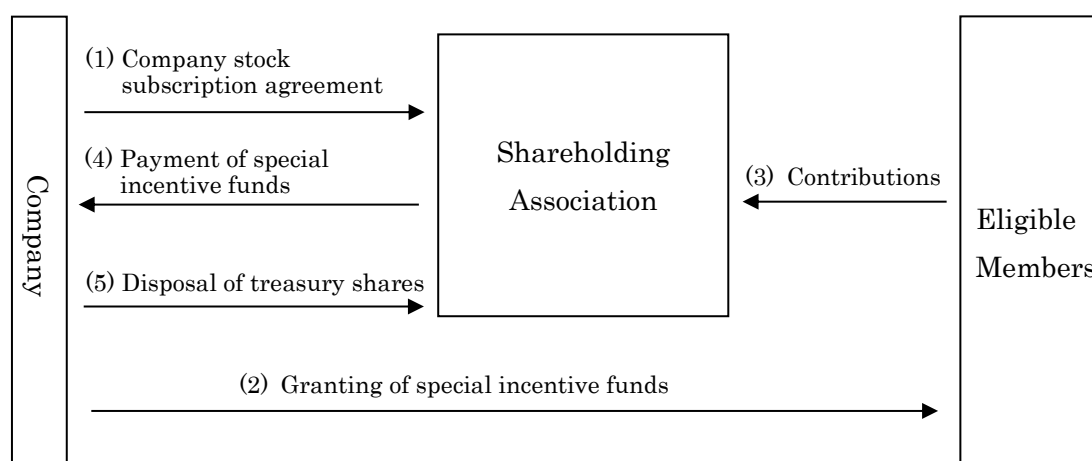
Company

(1) Company stock subscription agreement

(4) Payment of special incentive funds

(5) Disposal of treasury shares

Shareholding Association

(3) Contributions

Eligible Members

(2) Granting of special incentive funds